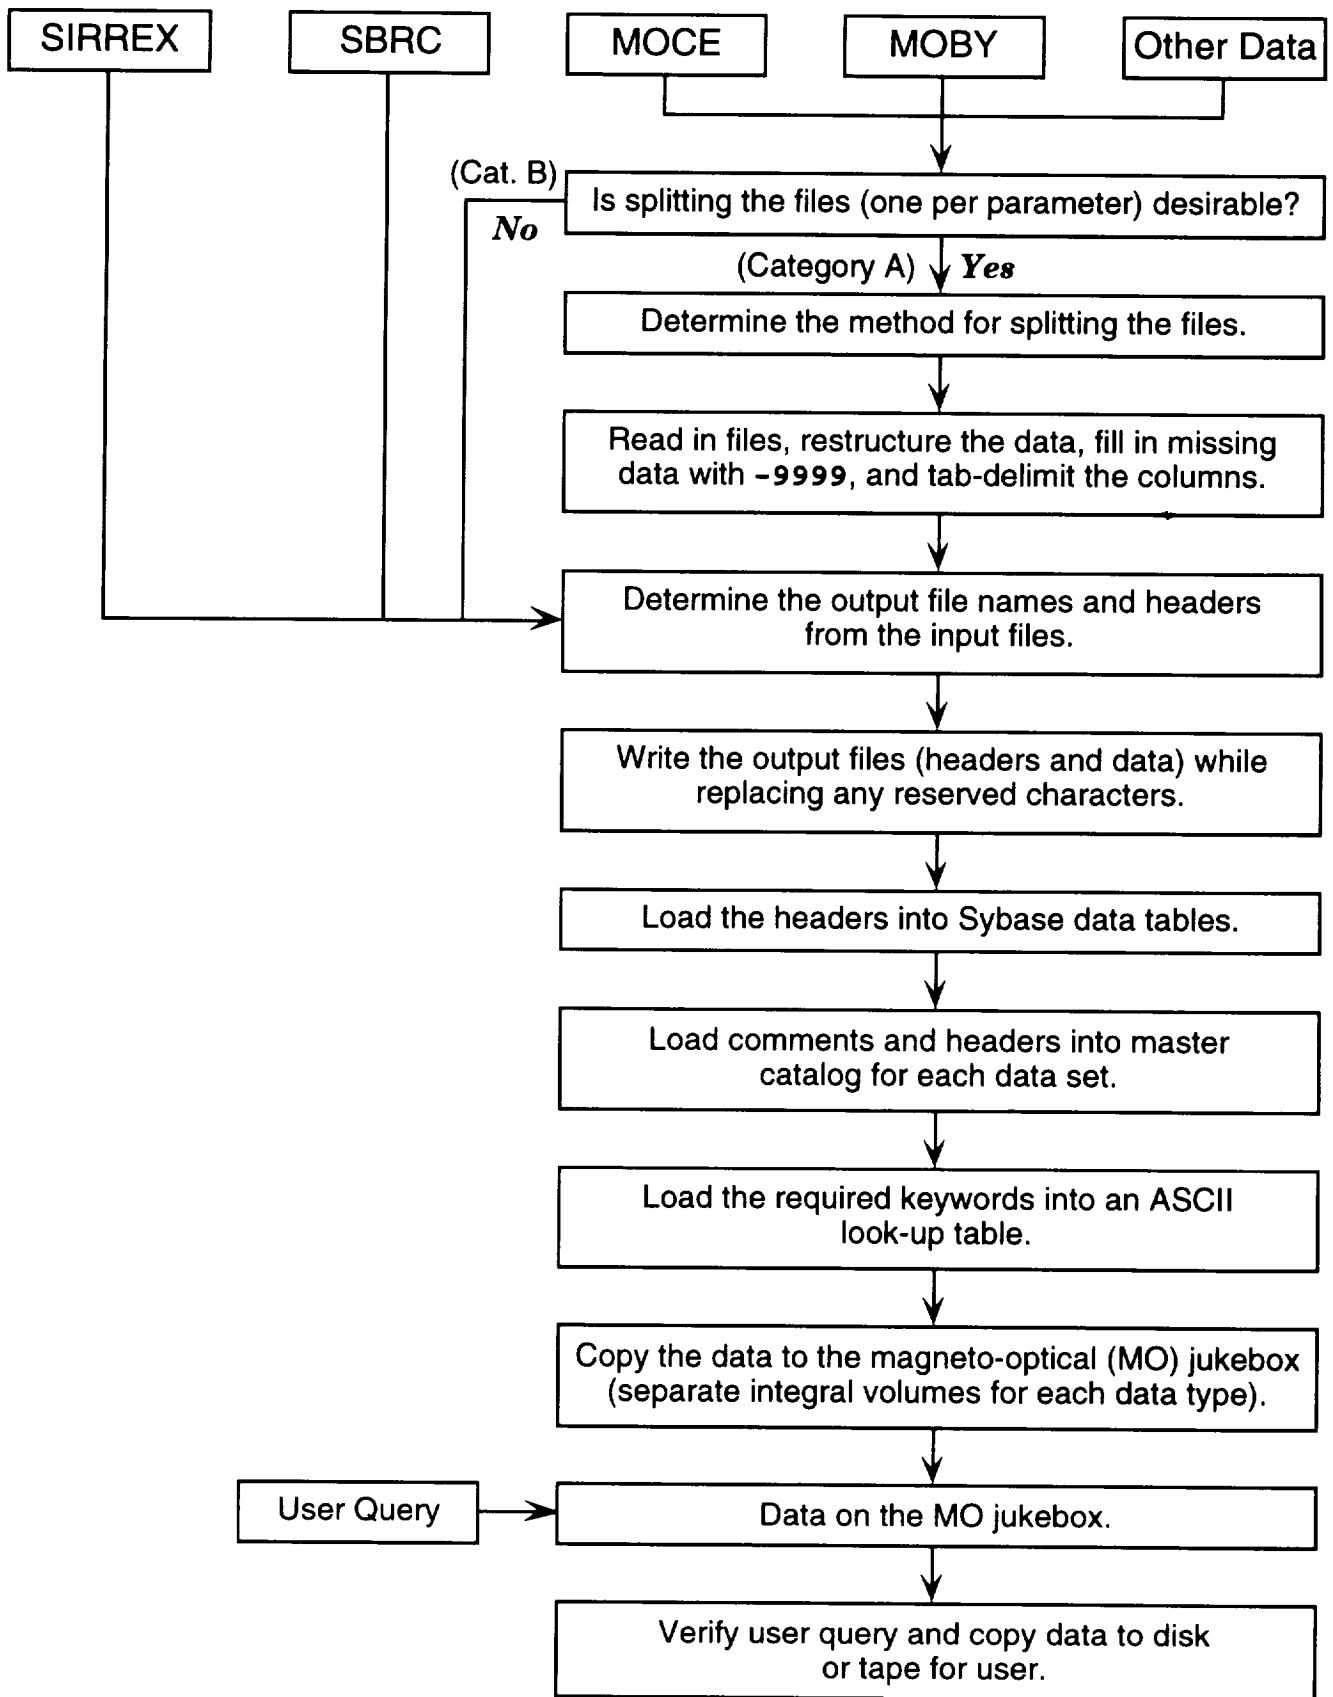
SIRREX

SBRC

MOCE

MOBY

Other Data

(Cat. B)

No

Is splitting the files (one per parameter) desirable?

(Category A)

Yes

Determine the method for splitting the files.

Read in files, restructure the data, fill in missing data with -9999, and tab-delimit the columns.

Determine the output file names and headers from the input files.

Write the output files (headers and data) while replacing any reserved characters.

Load the headers into Sybase data tables.

Load comments and headers into master catalog for each data set.

Load the required keywords into an ASCII look-up table.

Copy the data to the magneto-optical (MO) jukebox (separate integral volumes for each data type).

User Query

Data on the MO jukebox.

Verify user query and copy data to disk or tape for user.